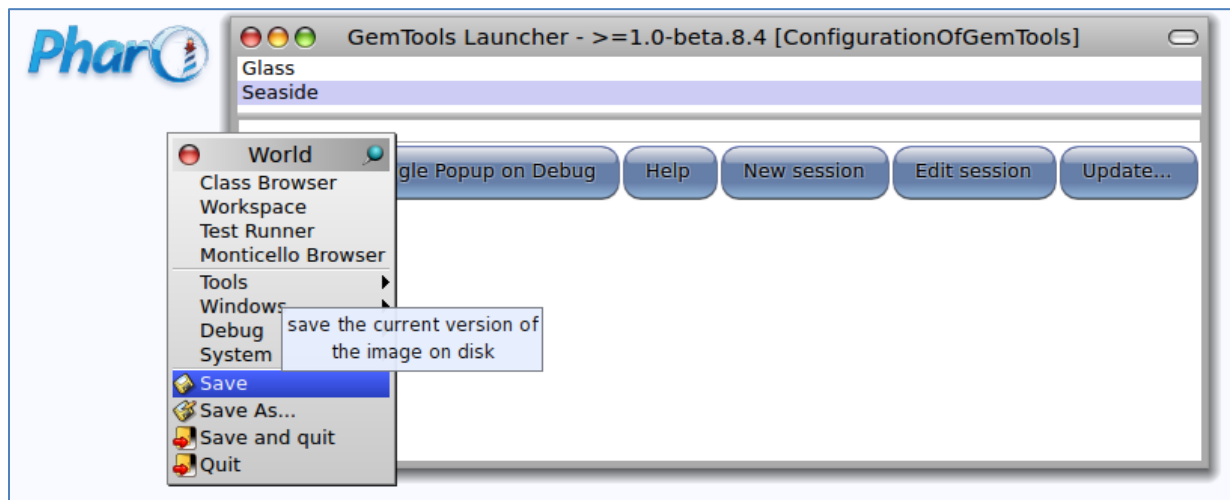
Pharo

GemTools Launcher - >=1.0-beta.8.4 [ConfigurationOfGemTools]

Glass
Seaside

World
Class Browser
Workspace
Test Runner
Monticello Browser
Tools
Windows
Debug
System
Save
Save As...
Save and quit
Quit

gle Popup on Debug
Help
New session
Edit session
Update...

save the current version of the image on disk